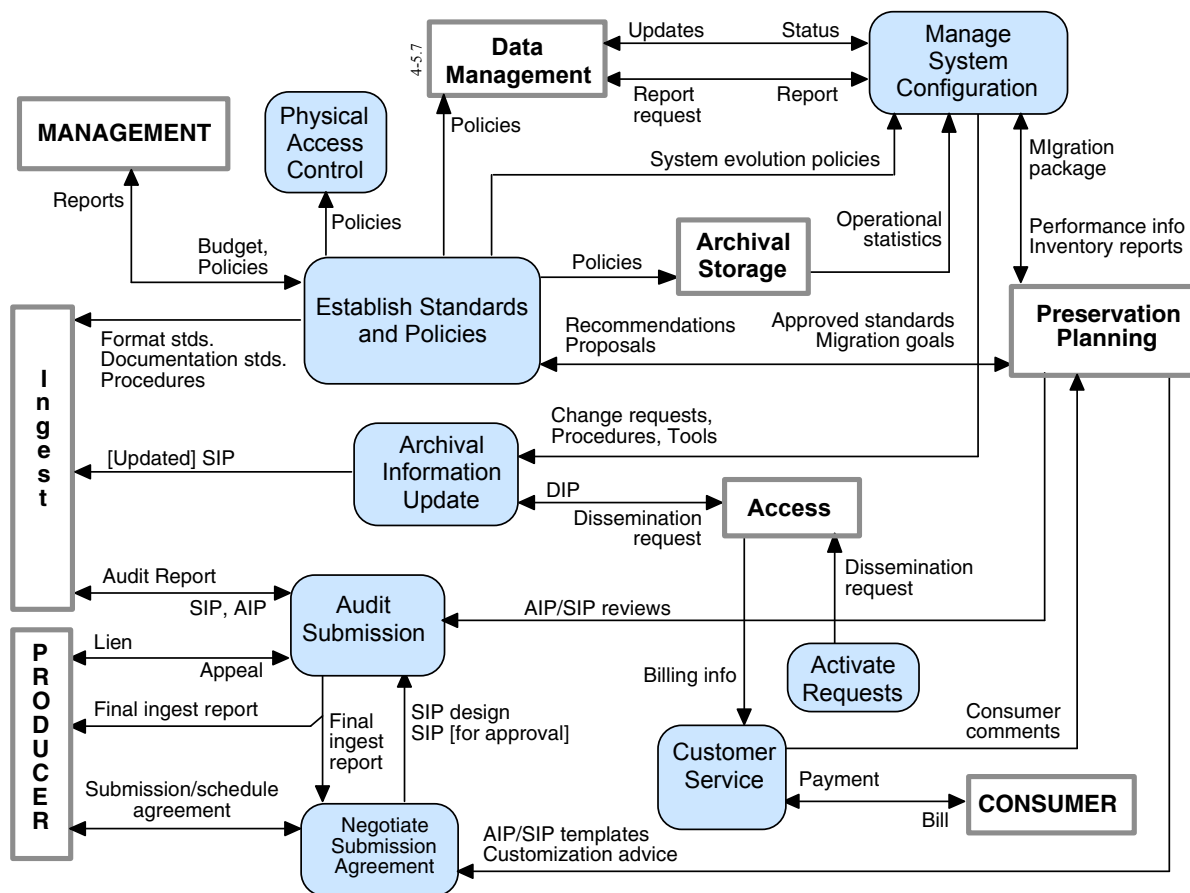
4-5.7

Data Management

Updates

Status

Manage System Configuration

Report request

Report

MANAGEMENT

Physical Access Control

Policies

System evolution policies

MIgration package

Reports

Policies

Operational statistics

Performance info Inventory reports

Budget, Policies

Policies

Archival Storage

Establish Standards and Policies

Preservation Planning

Format stds. Documentation stds. Procedures

Recommendations Proposals

Approved standards Migration goals

I n g e s t

Change requests, Procedures, Tools

[Updated] SIP

Archival Information Update

DIP

Access

Dissemination request

Dissemination request

Audit Report

SIP, AIP

Audit Submission

AIP/SIP reviews

P R O D U C E R

Lien

Appeal

Billing info

Activate Requests

Final ingest report

Final ingest report

SIP design SIP [for approval]

Consumer comments

Customer Service

Payment

Submission/schedule agreement

Bill

CONSUMER

Negotiate Submission Agreement

AIP/SIP templates Customization advice